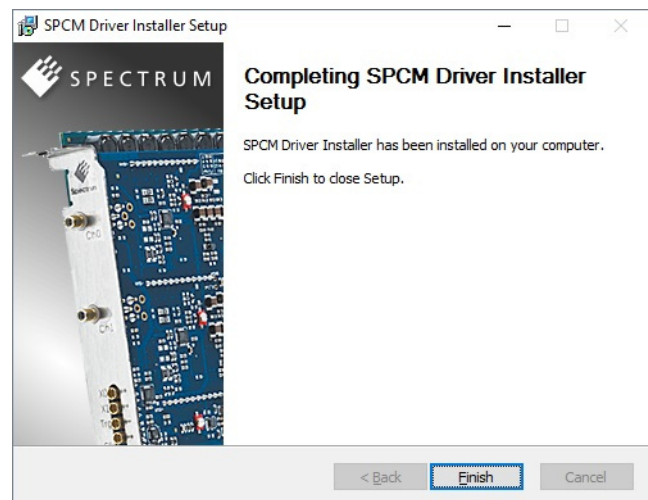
SPCM Driver Installer Setup

SPECTRUM

Spectrum

Ch0

Ch1

Completing SPCM Driver Installer Setup

SPCM Driver Installer has been installed on your computer.

Click Finish to close Setup.

< Back

Finish

Cancel